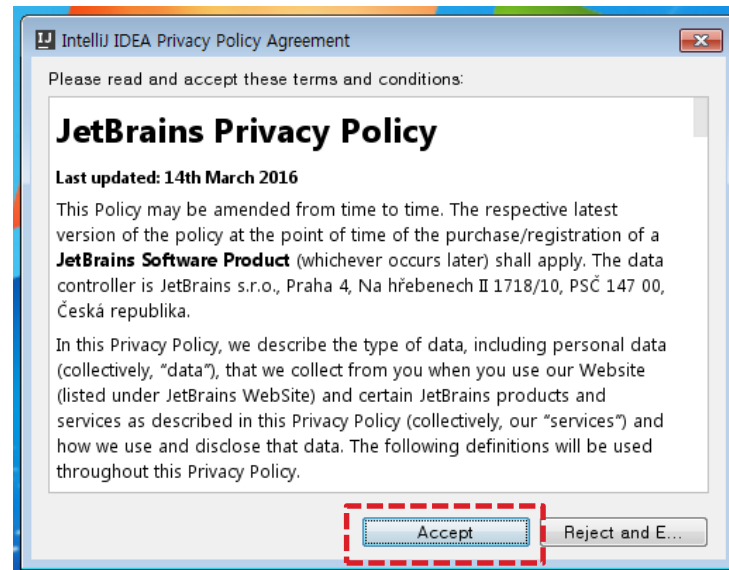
IJ IntelliJ IDEA Privacy Policy Agreement

Please read and accept these terms and conditions:

JetBrains Privacy Policy

Last updated: 14th March 2016

This Policy may be amended from time to time. The respective latest version of the policy at the point of time of the purchase/registration of a JetBrains Software Product (whichever occurs later) shall apply. The data controller is JetBrains s.r.o., Praha 4, Na hřebenech II 1718/10, PSČ 147 00, Česká republika.

In this Privacy Policy, we describe the type of data, including personal data (collectively, "data"), that we collect from you when you use our Website (listed under JetBrains WebSite) and certain JetBrains products and services as described in this Privacy Policy (collectively, our "services") and how we use and disclose that data. The following definitions will be used throughout this Privacy Policy.

Accept

Reject and E...